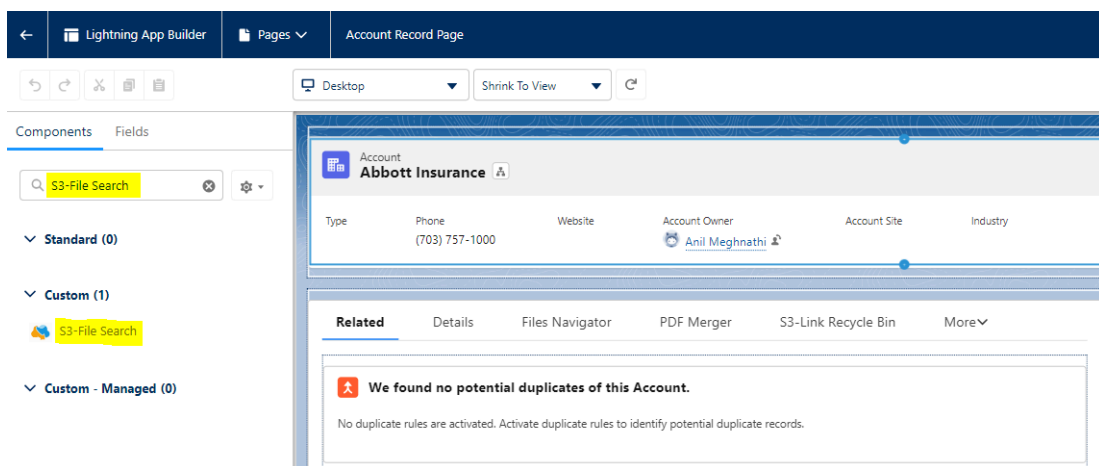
Lightning App Builder

Pages

Account Record Page

Desktop

Shrink To View

Components

Fields

S3-File Search

Standard (0)

Custom (1)

S3-File Search

Custom - Managed (0)

Account

Abbott Insurance

Type

Phone

(703) 757-1000

Website

Account Owner

Anil Meghnathi

Account Site

Industry

Related

Details

Files Navigator

PDF Merger

S3-Link Recycle Bin

More

We found no potential duplicates of this Account.

No duplicate rules are activated. Activate duplicate rules to identify potential duplicate records.